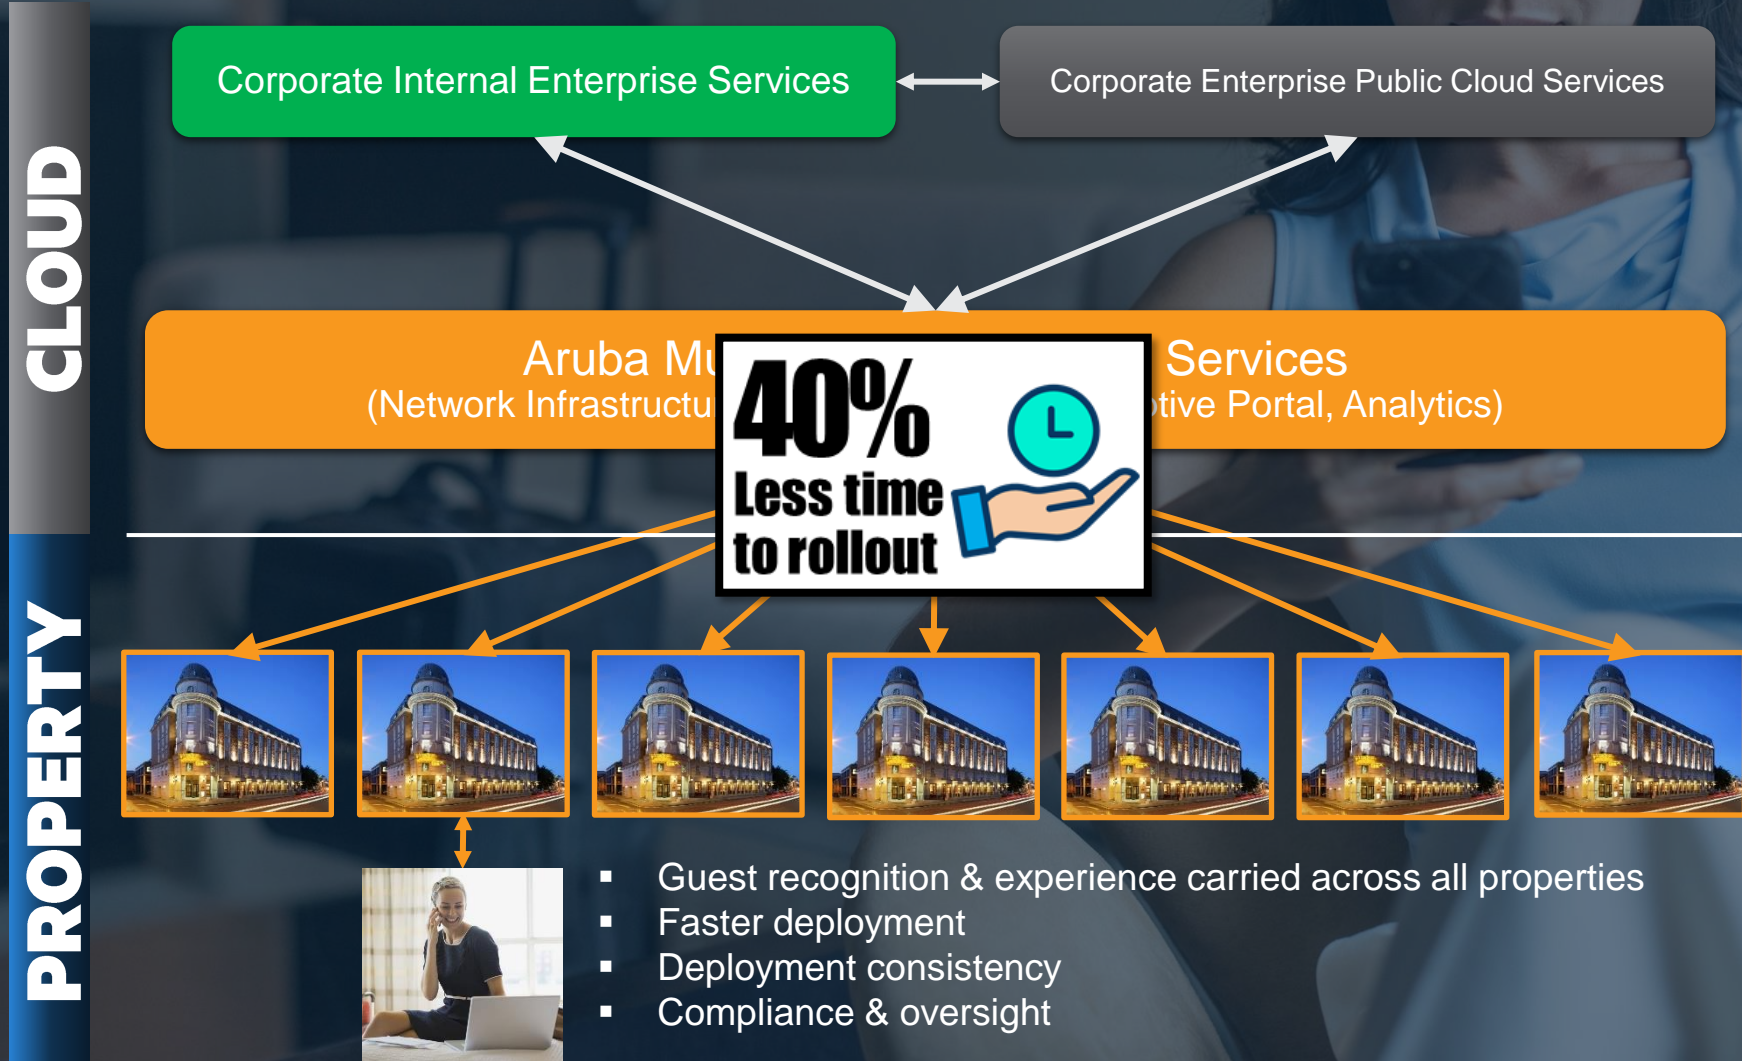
CLOUD

PROPERTY

Corporate Internal Enterprise Services

Corporate Enterprise Public Cloud Services

Aruba Mu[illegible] Services
(Network Infrastructu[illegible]tive Portal, Analytics)

40%
Less time to rollout

▪ Guest recognition & experience carried across all properties
▪ Faster deployment
▪ Deployment consistency
▪ Compliance & oversight